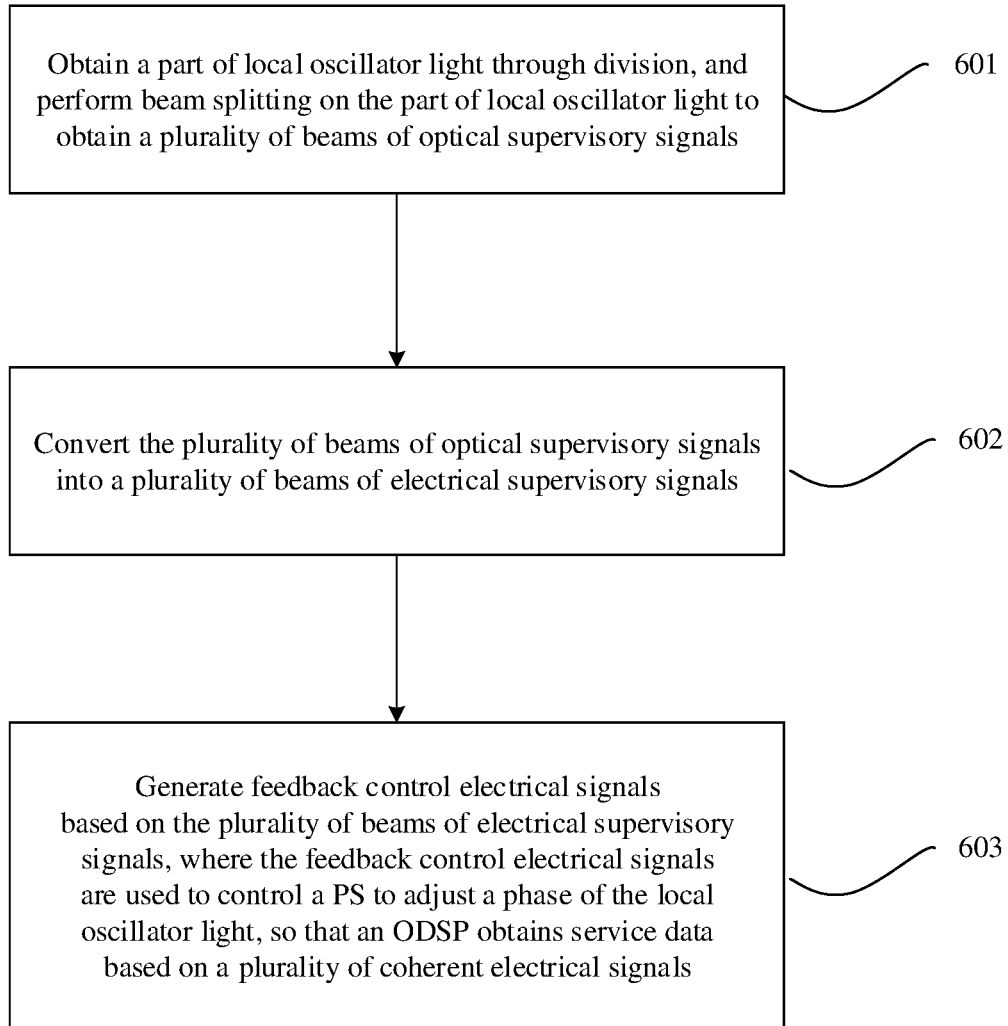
Obtain a part of local oscillator light through division, and perform beam splitting on the part of local oscillator light to obtain a plurality of beams of optical supervisory signals

601

Convert the plurality of beams of optical supervisory signals into a plurality of beams of electrical supervisory signals

602

Generate feedback control electrical signals based on the plurality of beams of electrical supervisory signals, where the feedback control electrical signals are used to control a PS to adjust a phase of the local oscillator light, so that an ODSP obtains service data based on a plurality of coherent electrical signals

603